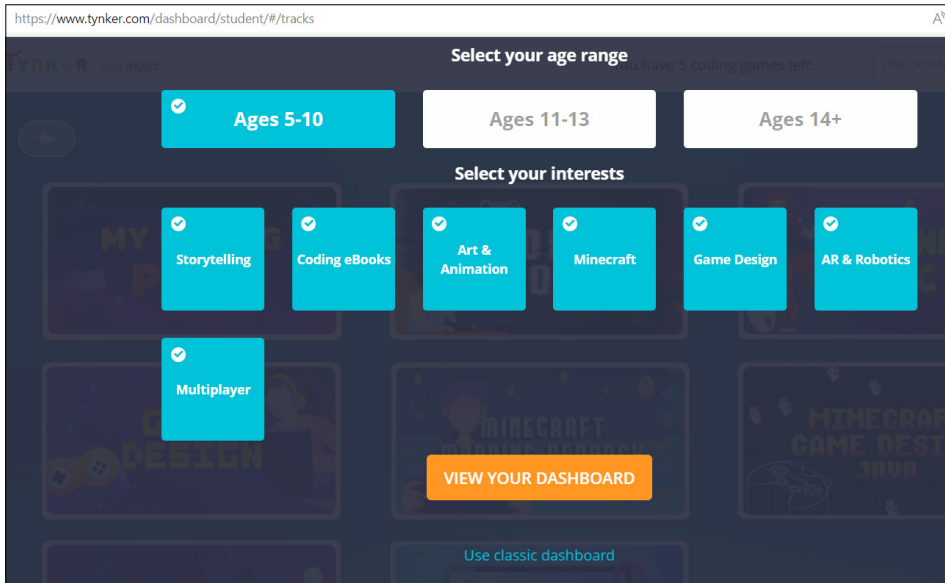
https://www.tynker.com/dashboard/student/#/tracks

Select your age range

Ages 5-10

Ages 11-13

Ages 14+

Select your interests

Storytelling

Coding eBooks

Art & Animation

Minecraft

Game Design

AR & Robotics

Multiplayer

VIEW YOUR DASHBOARD

Use classic dashboard